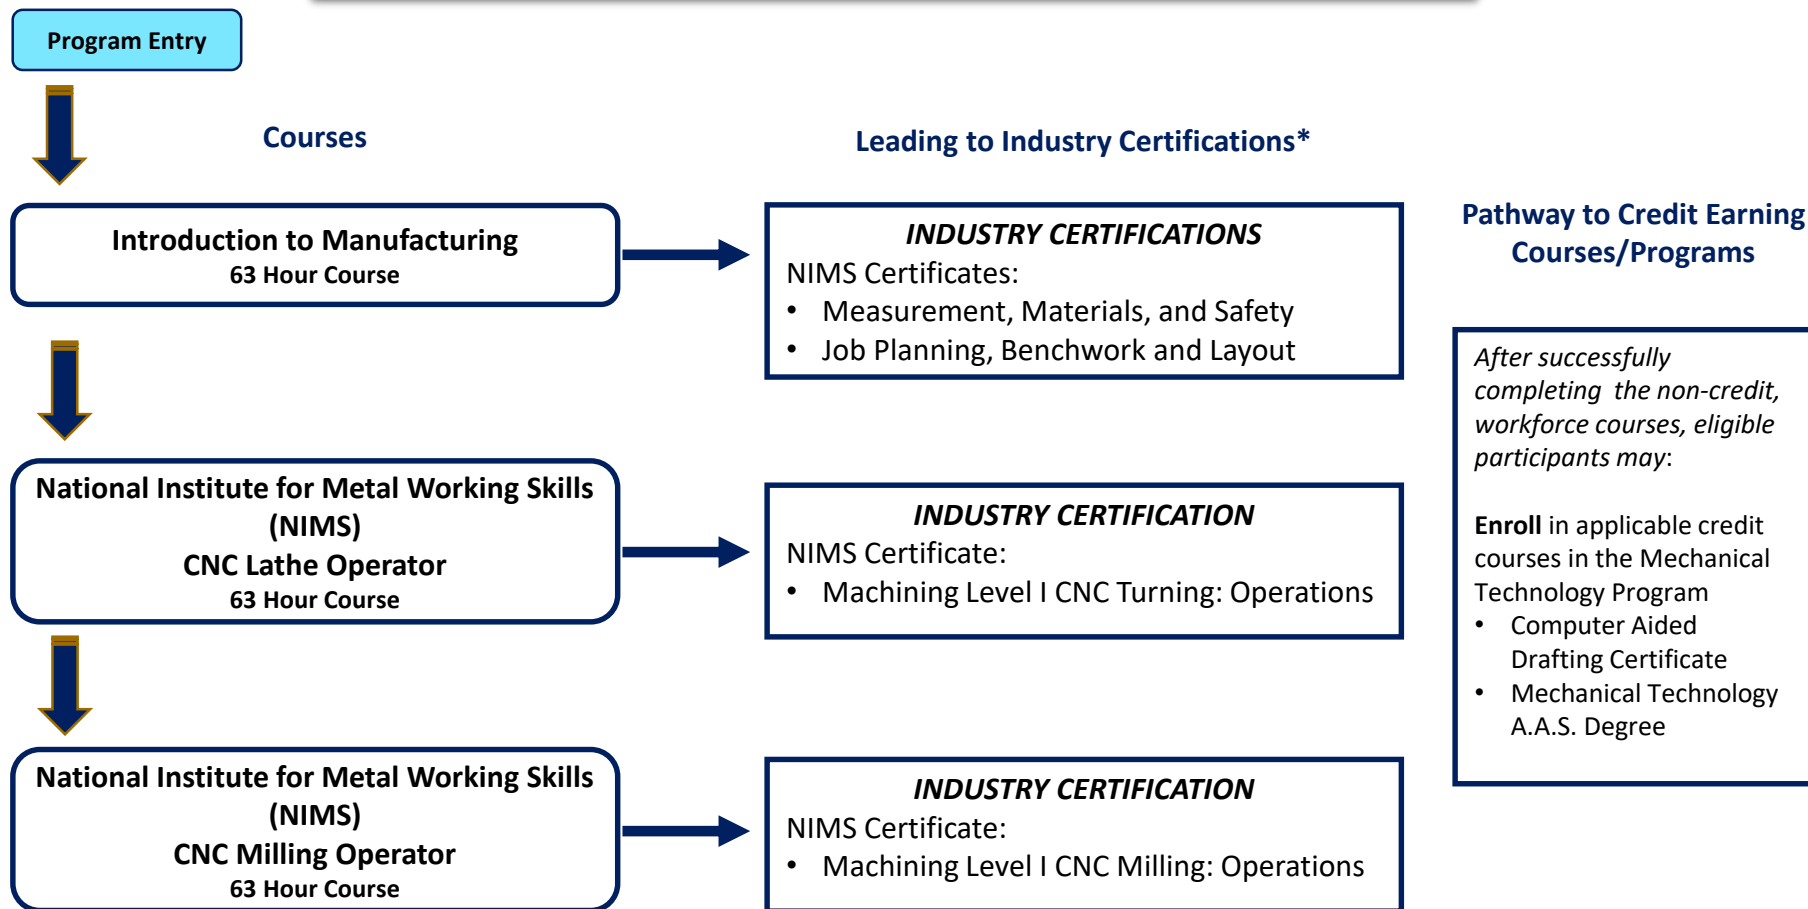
Program Entry

Courses

Leading to Industry Certifications*

Pathway to Credit Earning Courses/Programs

Introduction to Manufacturing
63 Hour Course

INDUSTRY CERTIFICATIONS
NIMS Certificates:
• Measurement, Materials, and Safety
• Job Planning, Benchwork and Layout

After successfully completing the non-credit, workforce courses, eligible participants may:

Enroll in applicable credit courses in the Mechanical Technology Program
• Computer Aided Drafting Certificate
• Mechanical Technology A.A.S. Degree

National Institute for Metal Working Skills (NIMS)
CNC Lathe Operator
63 Hour Course

INDUSTRY CERTIFICATION
NIMS Certificate:
• Machining Level I CNC Turning: Operations

National Institute for Metal Working Skills (NIMS)
CNC Milling Operator
63 Hour Course

INDUSTRY CERTIFICATION
NIMS Certificate:
• Machining Level I CNC Milling: Operations